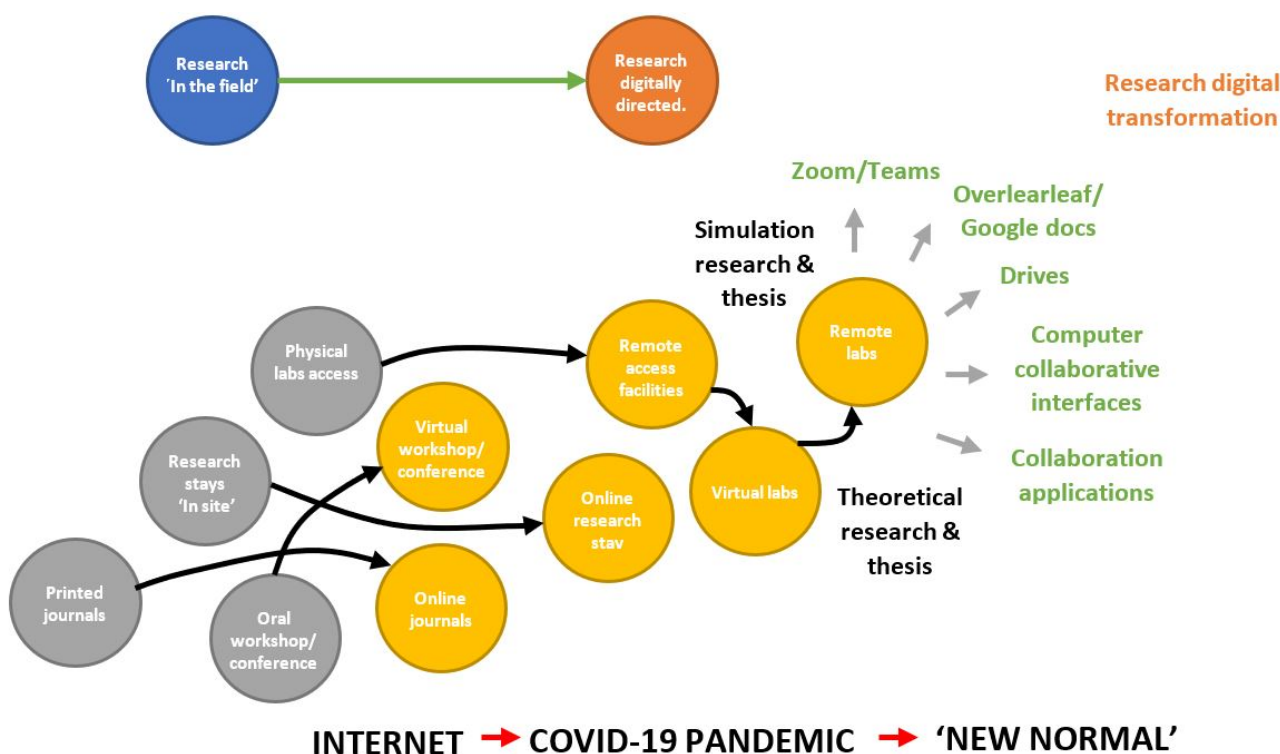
Research 'In the field'

Research digitally directed.

Research digital transformation

Zoom/Teams

Overlearleaf/ Google docs

Drives

Computer collaborative interfaces

Collaboration applications

Simulation research & thesis

Remote labs

Physical labs access

Remote access facilities

Virtual workshop/ conference

Research stays 'In site'

Online research stav

Virtual labs

Theoretical research & thesis

Printed journals

Oral workshop/ conference

Online journals

INTERNET → COVID-19 PANDEMIC → 'NEW NORMAL'